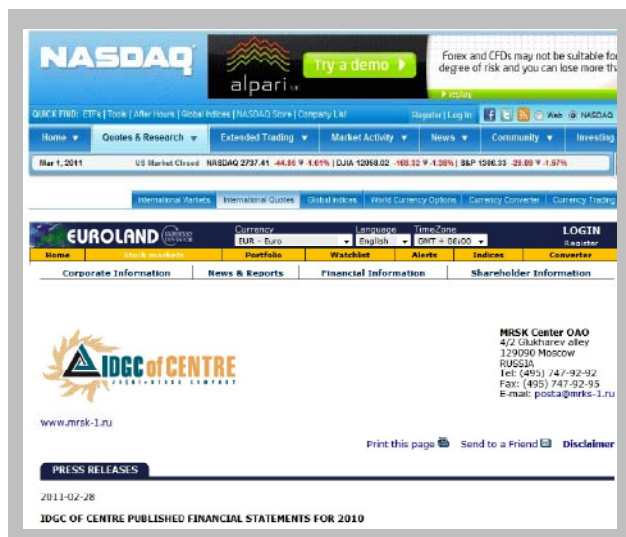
NASDAQ

alpari

Try a demo

Forex and CFDs may not be suitable fo degree of risk and you can lose more th

replay

QUICK FIND: ETFs | Tools | After Hours | Global Indices | NASDAQ Store | Company List

Register | Log In

Web NASDAQ

Home ▼ Quotes & Research ▼ Extended Trading ▼ Market Activity ▼ News ▼ Community ▼ Investing

Mar 1, 2011 US Market Closed NASDAQ 2737.41 -44.86 ▼ -1.61% | DJIA 12058.02 -168.32 ▼ -1.38% | S&P 1306.33 -20.89 ▼ -1.57%

International Markets | International Quotes | Global Indices | World Currency Options | Currency Converter | Currency Trading

EUROLAND

Currency EUR - Euro

Language English

TimeZone GMT + 06:00

LOGIN Register

Home | Stock markets | Portfolio | Watchlist | Alerts | Indices | Converter

Corporate Information | News & Reports | Financial Information | Shareholder Information

IDGC of CENTRE
JOINT-STOCK COMPANY

MRSK Center OAO
4/2 Glukharev alley
129090 Moscow
RUSSIA
Tel: (495) 747-92-92
Fax: (495) 747-92-95
E-mail: posta@mrsk-1.ru

www.mrsk-1.ru

Print this page Send to a Friend Disclaimer

PRESS RELEASES

2011-02-28

IDGC OF CENTRE PUBLISHED FINANCIAL STATEMENTS FOR 2010